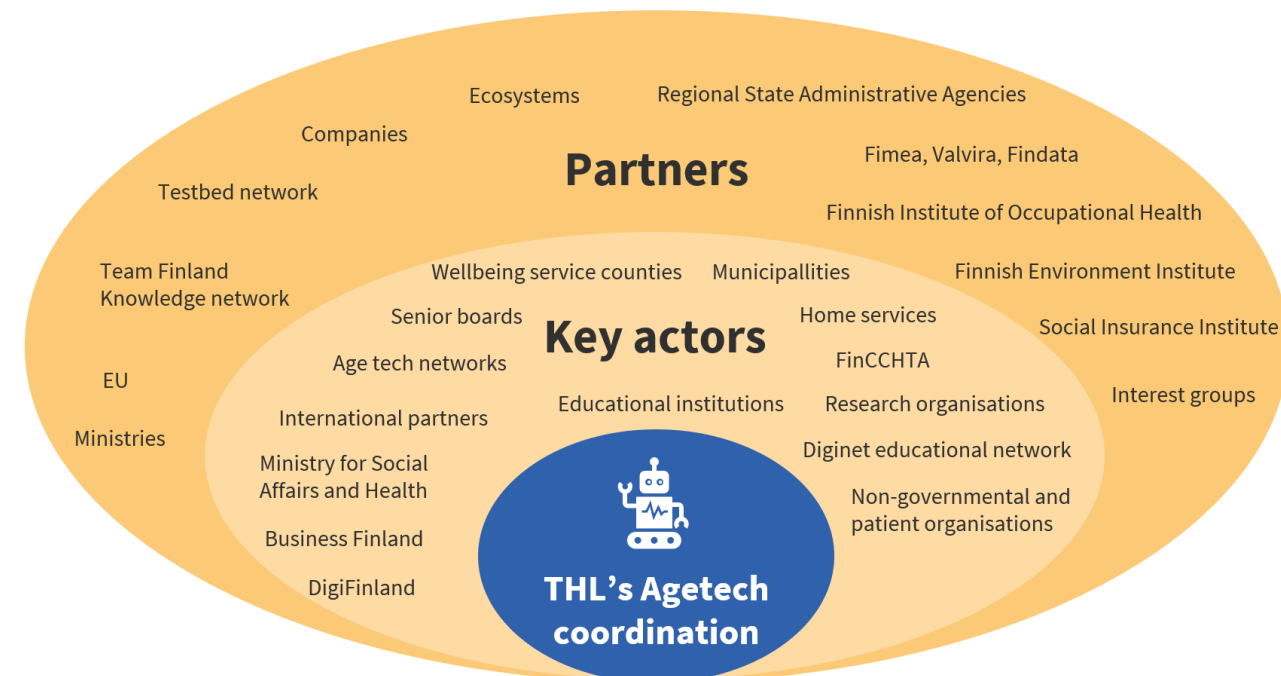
Ecosystems

Regional State Administrative Agencies

Companies

Partners

Fimea, Valvira, Findata

Testbed network

Finnish Institute of Occupational Health

Team Finland Knowledge network

Wellbeing service counties

Municipallities

Finnish Environment Institute

Senior boards

Key actors

Home services

Social Insurance Institute

Age tech networks

FinCCHTA

EU

Interest groups

International partners

Educational institutions

Research organisations

Ministries

Diginet educational network

Ministry for Social Affairs and Health

Non-governmental and patient organisations

Business Finland

DigiFinland

THL's Agetech coordination